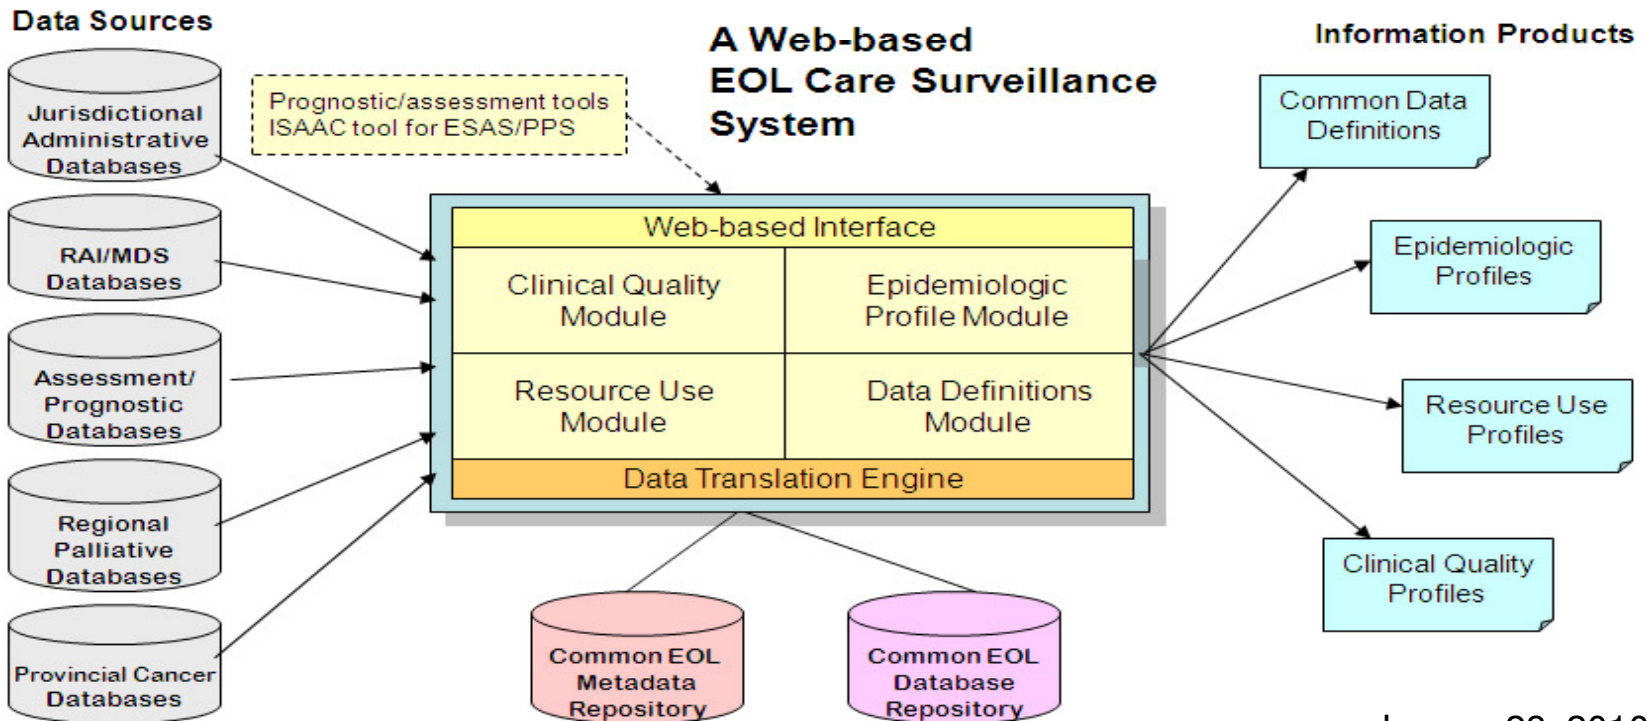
Data Sources

Jurisdictional Administrative Databases

RAI/MDS Databases

Assessment/ Prognostic Databases

Regional Palliative Databases

Provincial Cancer Databases

Prognostic/assessment tools ISAAC tool for ESAS/PPS

A Web-based EOL Care Surveillance System

Web-based Interface

Clinical Quality Module

Epidemiologic Profile Module

Resource Use Module

Data Definitions Module

Data Translation Engine

Common EOL Metadata Repository

Common EOL Database Repository

Information Products

Common Data Definitions

Epidemiologic Profiles

Resource Use Profiles

Clinical Quality Profiles

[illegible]